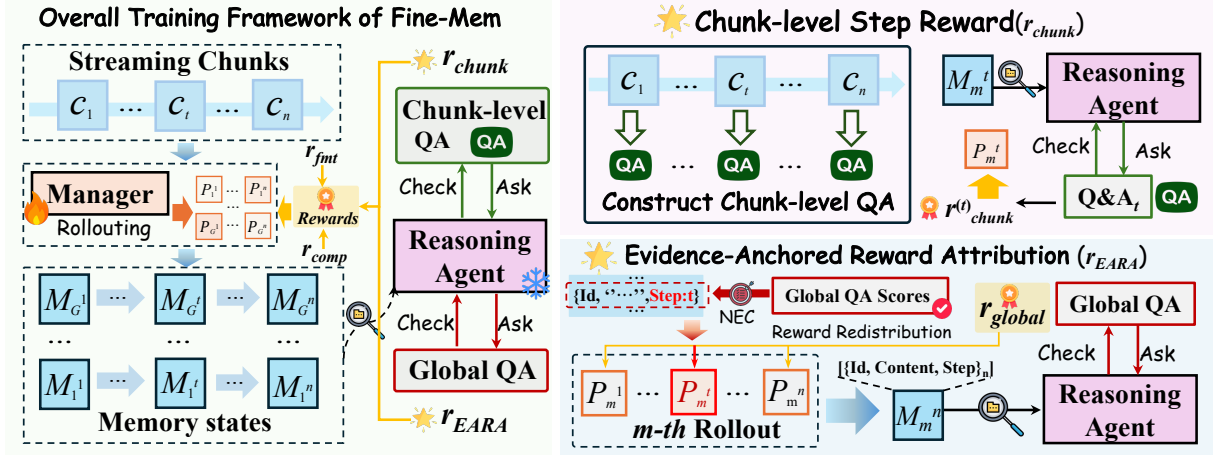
Overall Training Framework of Fine-Mem

Streaming Chunks

$c_1$ ⋯ $c_t$ ⋯ $c_n$

Manager
Rollouting

$P_1^1$ ⋯ $P_1^n$
⋯
$P_G^1$ ⋯ $P_G^n$

Rewards

$r_{fmt}$

$r_{comp}$

$r_{chunk}$

Chunk-level QA QA

Check Ask

Reasoning Agent

Check Ask

Global QA

$r_{EARA}$

$M_G^1$ ⋯ $M_G^t$ ⋯ $M_G^n$
⋯ ⋯ ⋯
$M_1^1$ ⋯ $M_1^t$ ⋯ $M_1^n$

Memory states

Chunk-level Step Reward($r_{chunk}$)

$c_1$ ⋯ $c_t$ ⋯ $c_n$

QA ⋯ QA ⋯ QA

Construct Chunk-level QA

$M_m^t$

Reasoning Agent

Check Ask

$P_m^t$

$r^{(t)}_{chunk}$

Q&A$_t$ QA

Evidence-Anchored Reward Attribution ($r_{EARA}$)

{Id, "⋯", Step:t}

NEC

Global QA Scores

Reward Redistribution

$r_{global}$

Global QA

Check Ask

$P_m^1$ ⋯ $P_m^t$ ⋯ $P_m^n$

m-th Rollout

[{Id, Content, Step}$_n$]

$M_m^n$

Reasoning Agent